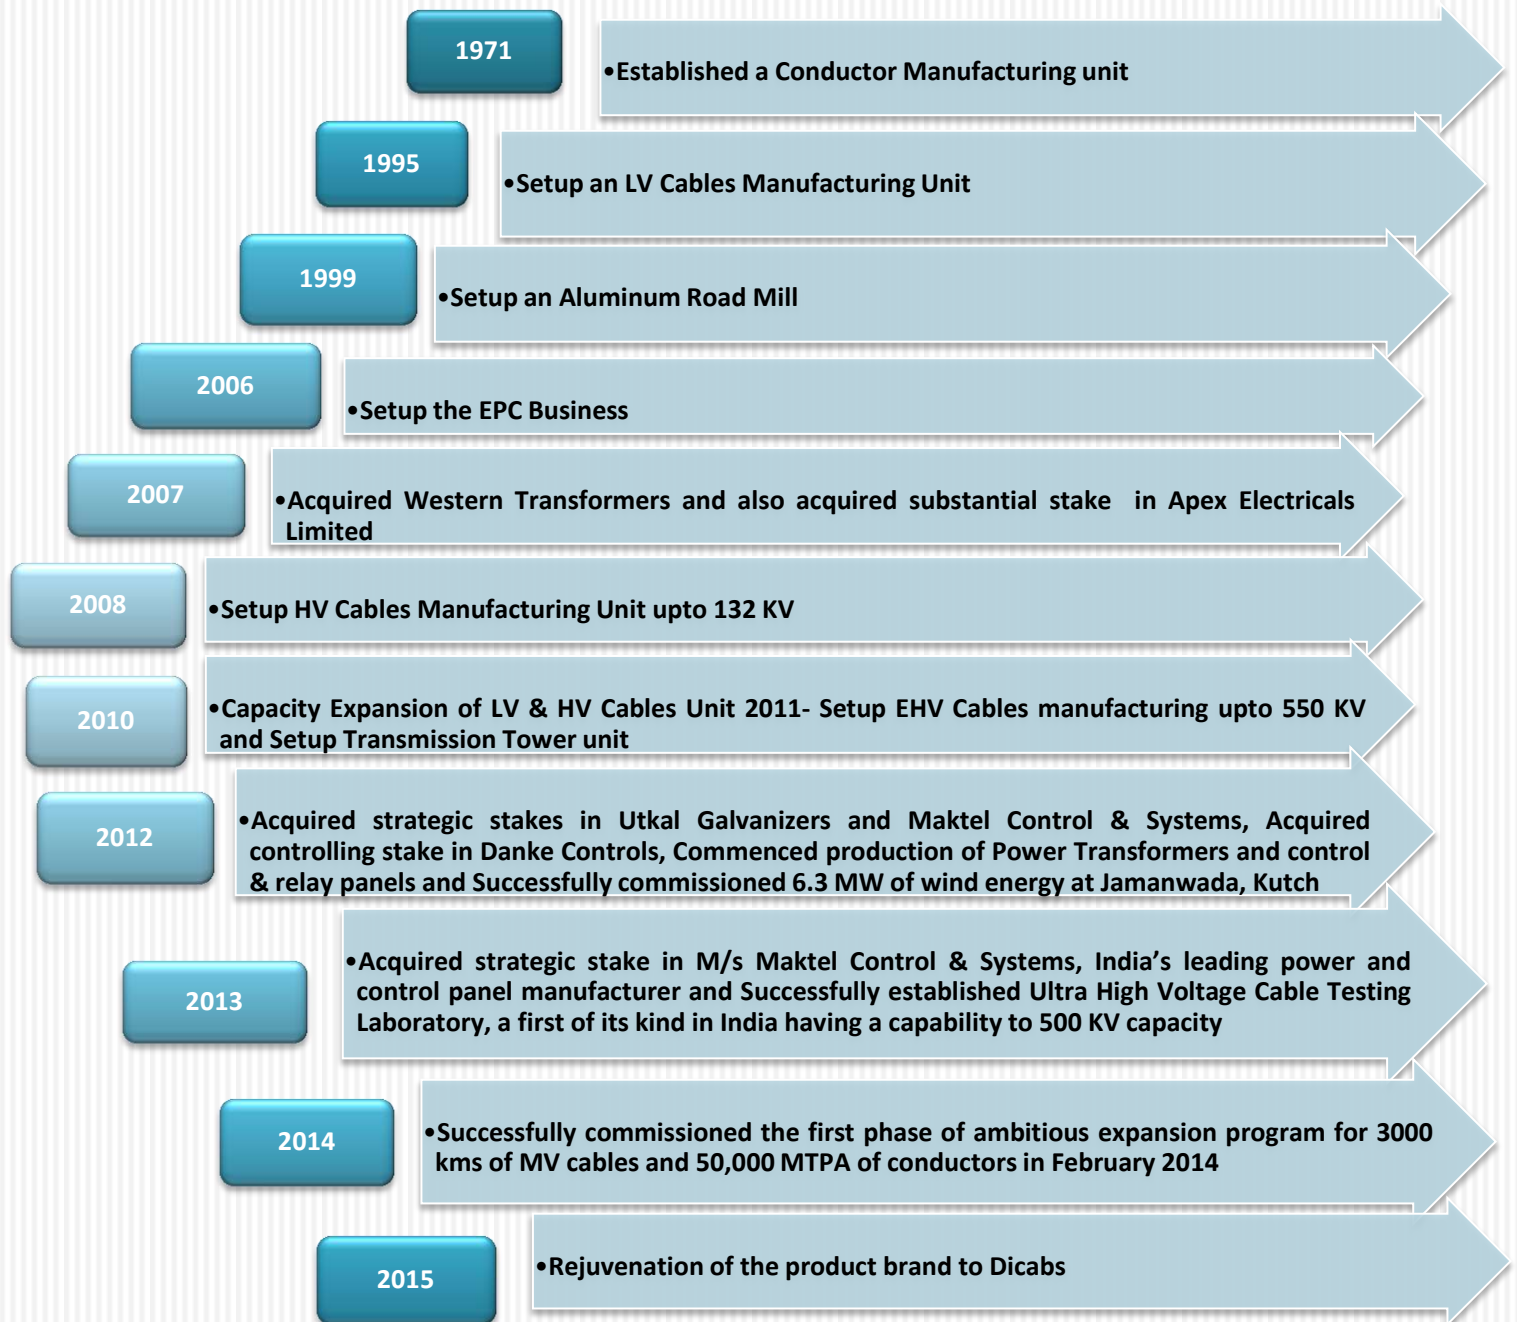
1971

•Established a Conductor Manufacturing unit

1995

•Setup an LV Cables Manufacturing Unit

1999

•Setup an Aluminum Road Mill

2006

•Setup the EPC Business

2007

•Acquired Western Transformers and also acquired substantial stake in Apex Electricals Limited

2008

•Setup HV Cables Manufacturing Unit upto 132 KV

2010

•Capacity Expansion of LV & HV Cables Unit 2011- Setup EHV Cables manufacturing upto 550 KV and Setup Transmission Tower unit

2012

•Acquired strategic stakes in Utkal Galvanizers and Maktel Control & Systems, Acquired controlling stake in Danke Controls, Commenced production of Power Transformers and control & relay panels and Successfully commissioned 6.3 MW of wind energy at Jamanwada, Kutch

2013

•Acquired strategic stake in M/s Maktel Control & Systems, India's leading power and control panel manufacturer and Successfully established Ultra High Voltage Cable Testing Laboratory, a first of its kind in India having a capability to 500 KV capacity

2014

•Successfully commissioned the first phase of ambitious expansion program for 3000 kms of MV cables and 50,000 MTPA of conductors in February 2014

2015

•Rejuvenation of the product brand to Dicabs